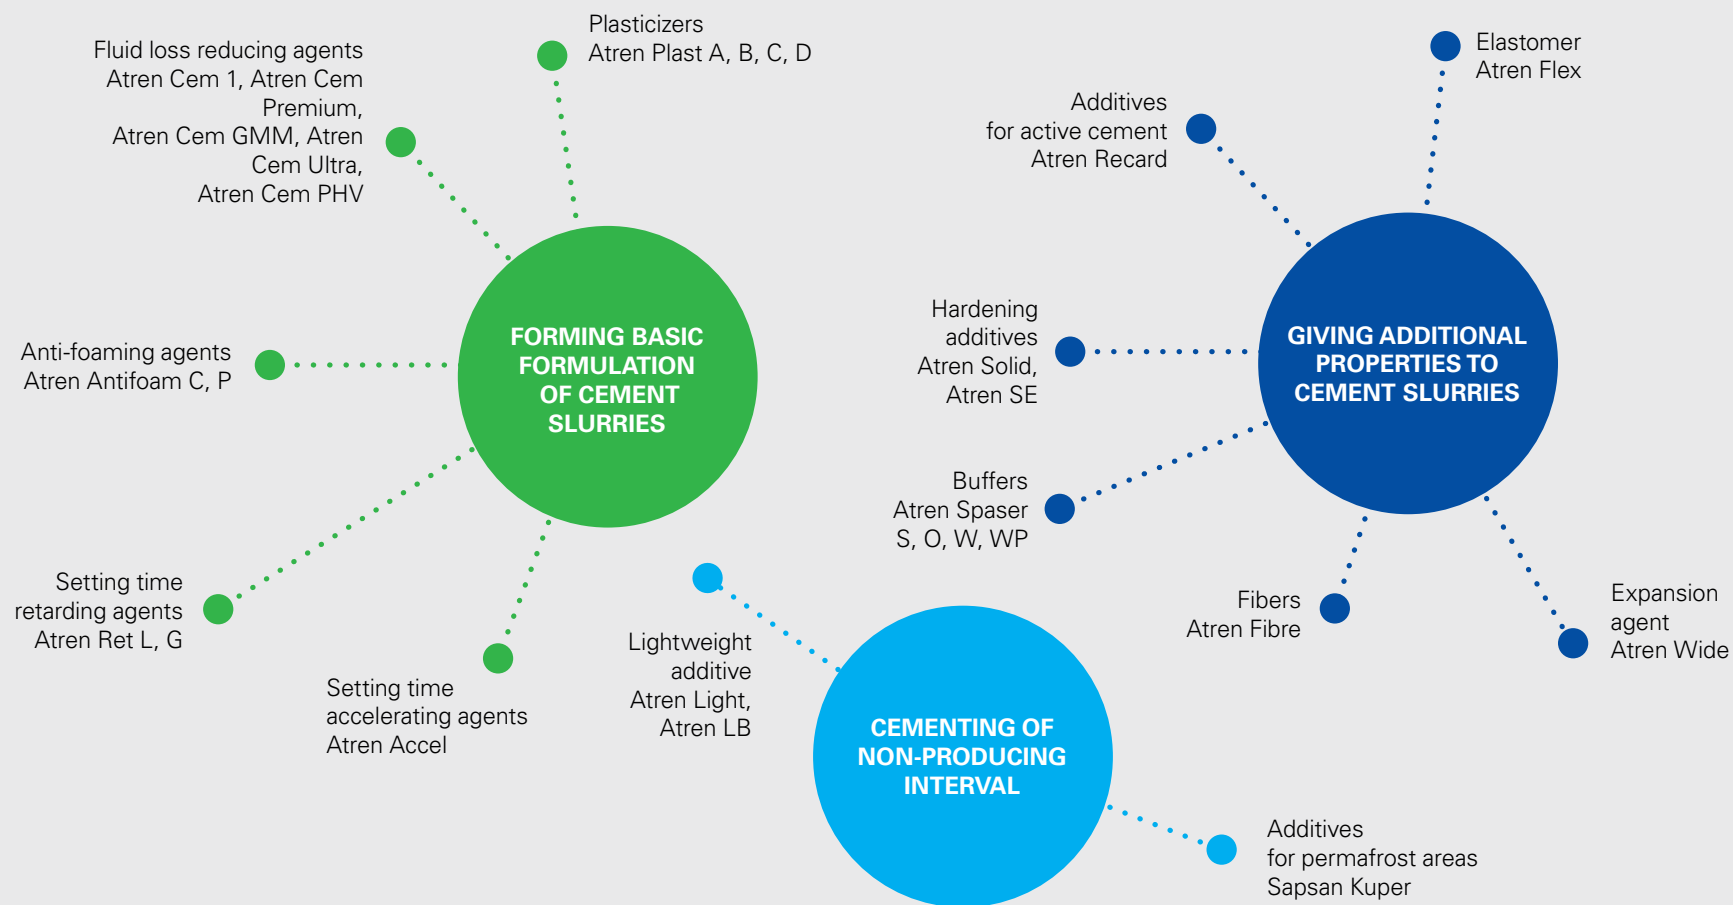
Plasticizers
Atren Plast A, B, C, D

Fluid loss reducing agents
Atren Cem 1, Atren Cem Premium,
Atren Cem GMM, Atren Cem Ultra,
Atren Cem PHV

FORMING BASIC FORMULATION OF CEMENT SLURRIES

Anti-foaming agents
Atren Antifoam C, P

Setting time retarding agents
Atren Ret L, G

Setting time accelerating agents
Atren Accel

Elastomer
Atren Flex

Additives for active cement
Atren Recard

Hardening additives
Atren Solid, Atren SE

GIVING ADDITIONAL PROPERTIES TO CEMENT SLURRIES

Buffers
Atren Spaser S, O, W, WP

Fibers
Atren Fibre

Expansion agent
Atren Wide

Lightweight additive
Atren Light, Atren LB

CEMENTING OF NON-PRODUCING INTERVAL

Additives for permafrost areas
Sapsan Kuper